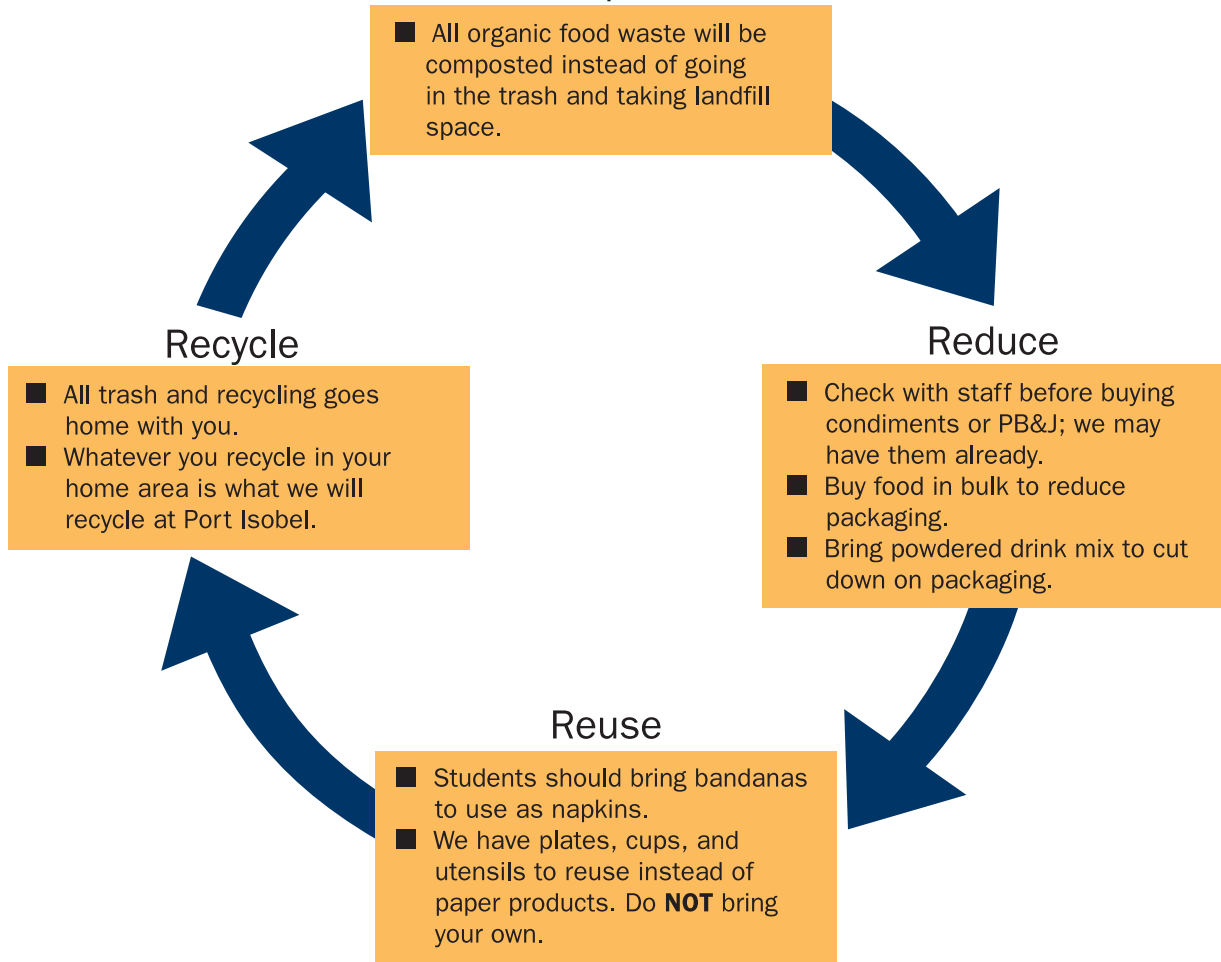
■ All organic food waste will be composted instead of going in the trash and taking landfill space.

Reduce

■ Check with staff before buying condiments or PB&J; we may have them already.
■ Buy food in bulk to reduce packaging.
■ Bring powdered drink mix to cut down on packaging.

Reuse

■ Students should bring bandanas to use as napkins.
■ We have plates, cups, and utensils to reuse instead of paper products. Do **NOT** bring your own.

Recycle

■ All trash and recycling goes home with you.
■ Whatever you recycle in your home area is what we will recycle at Port Isobel.